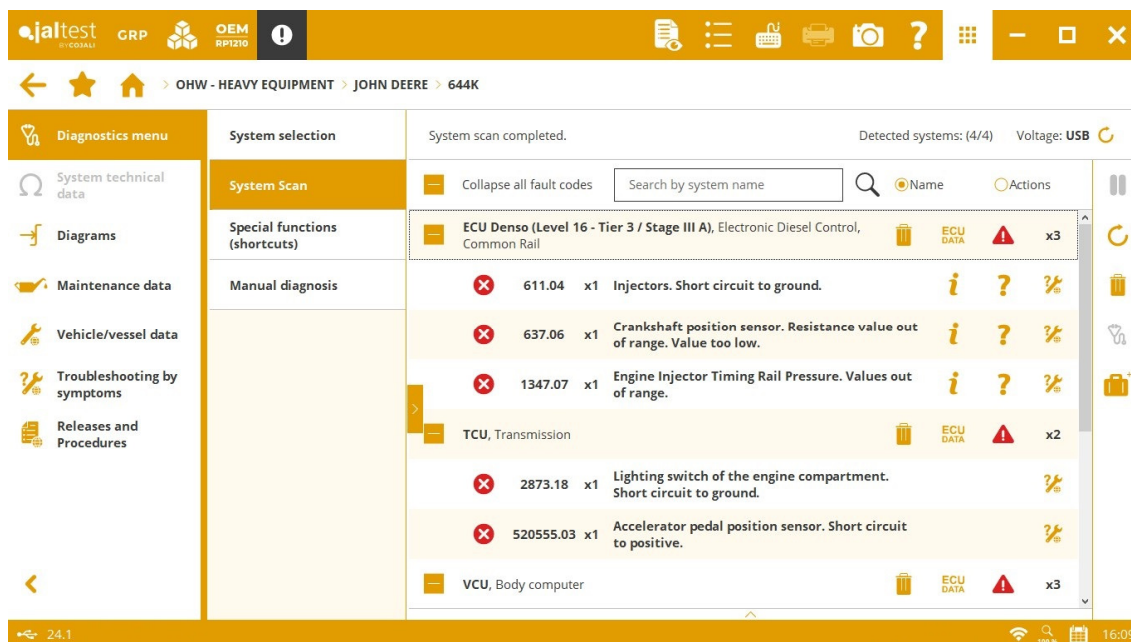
jaltest BY COJALI GRP OEM RP1210

OHW - HEAVY EQUIPMENT > JOHN DEERE > 644K

Diagnostics menu
System technical data
Diagrams
Maintenance data
Vehicle/vessel data
Troubleshooting by symptoms
Releases and Procedures

System selection
System Scan
Special functions (shortcuts)
Manual diagnosis

System scan completed. Detected systems: (4/4) Voltage: USB

Collapse all fault codes
Search by system name
Name
Actions

ECU Denso (Level 16 - Tier 3 / Stage III A), Electronic Diesel Control, Common Rail ECU DATA x3

611.04 x1 Injectors. Short circuit to ground.

637.06 x1 Crankshaft position sensor. Resistance value out of range. Value too low.

1347.07 x1 Engine Injector Timing Rail Pressure. Values out of range.

TCU, Transmission ECU DATA x2

2873.18 x1 Lighting switch of the engine compartment. Short circuit to ground.

520555.03 x1 Accelerator pedal position sensor. Short circuit to positive.

VCU, Body computer ECU DATA x3

24.1

16:0